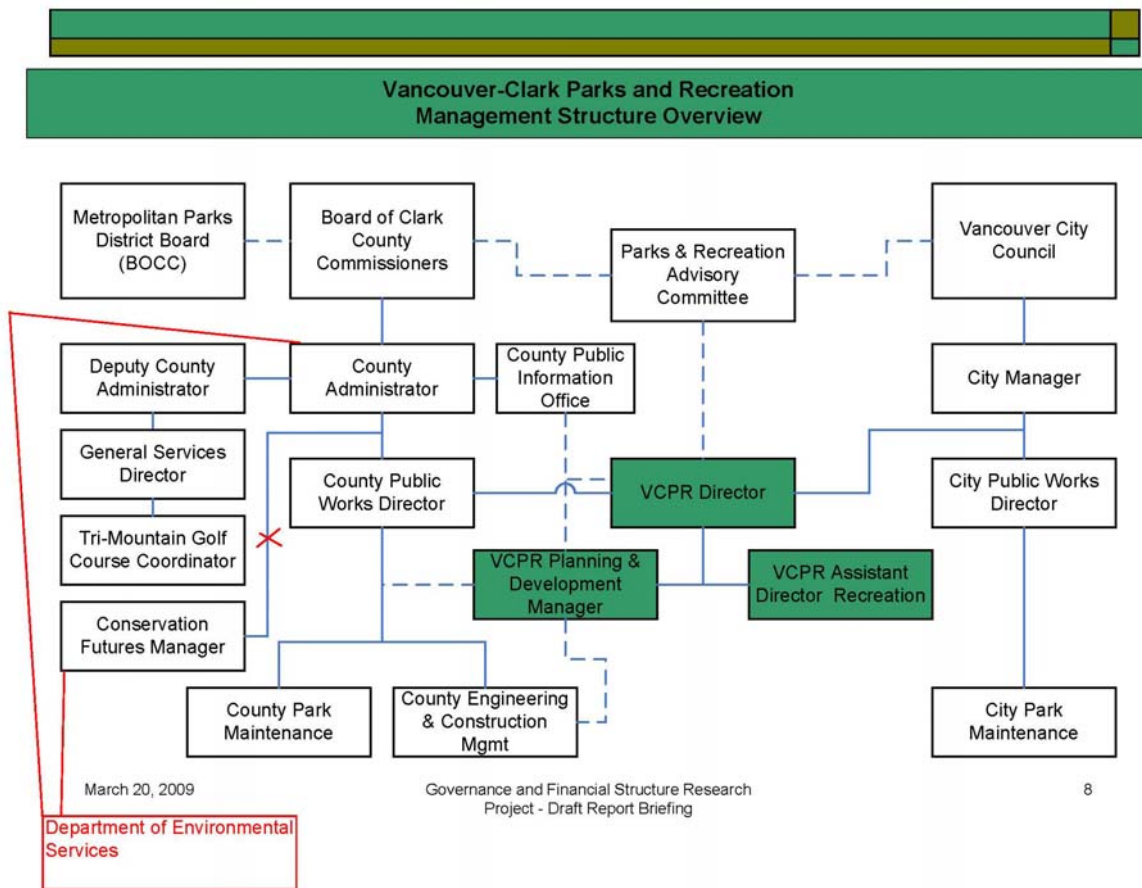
Vancouver-Clark Parks and Recreation
Management Structure Overview

Metropolitan Parks District Board (BOCC)

Board of Clark County Commissioners

Parks & Recreation Advisory Committee

Vancouver City Council

Deputy County Administrator

County Administrator

County Public Information Office

City Manager

General Services Director

County Public Works Director

VCPR Director

City Public Works Director

Tri-Mountain Golf Course Coordinator

VCPR Planning & Development Manager

VCPR Assistant Director Recreation

Conservation Futures Manager

County Park Maintenance

County Engineering & Construction Mgmt

City Park Maintenance

March 20, 2009

Governance and Financial Structure Research Project - Draft Report Briefing

8

Department of Environmental Services